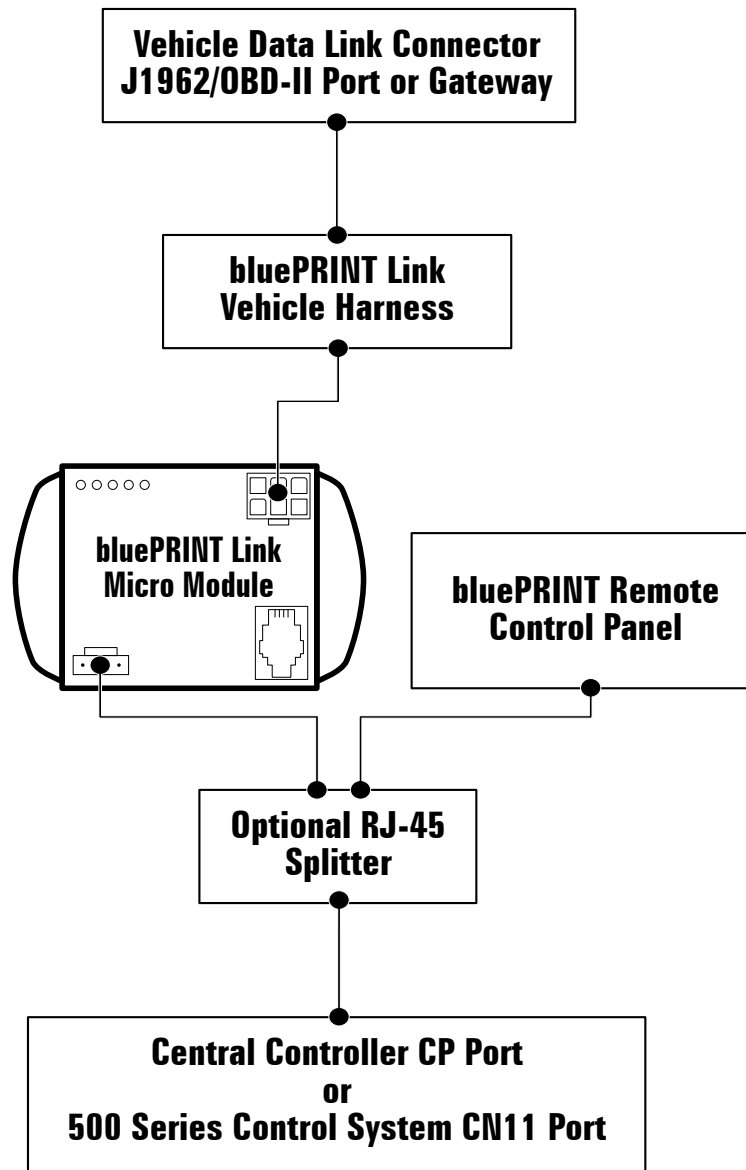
Vehicle Data Link Connector
J1962/OBD-II Port or Gateway

bluePRINT Link
Vehicle Harness

bluePRINT Link
Micro Module

bluePRINT Remote
Control Panel

Optional RJ-45
Splitter

Central Controller CP Port
or
500 Series Control System CN11 Port